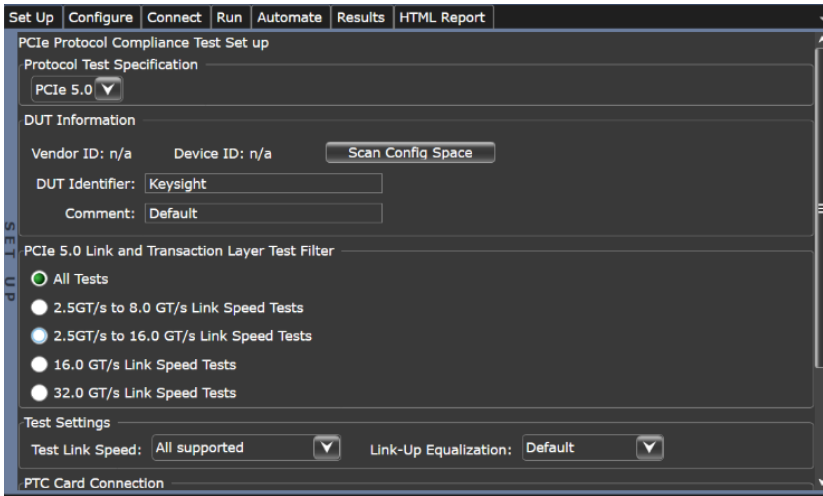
Set Up | Configure | Connect | Run | Automate | Results | HTML Report

PCIe Protocol Compliance Test Set up

Protocol Test Specification

PCIe 5.0

DUT Information

Vendor ID: n/a Device ID: n/a Scan Config Space

DUT Identifier: Keysight

Comment: Default

SET UP

PCIe 5.0 Link and Transaction Layer Test Filter

All Tests

2.5GT/s to 8.0 GT/s Link Speed Tests

2.5GT/s to 16.0 GT/s Link Speed Tests

16.0 GT/s Link Speed Tests

32.0 GT/s Link Speed Tests

Test Settings

Test Link Speed: All supported Link-Up Equalization: Default

PTC Card Connection